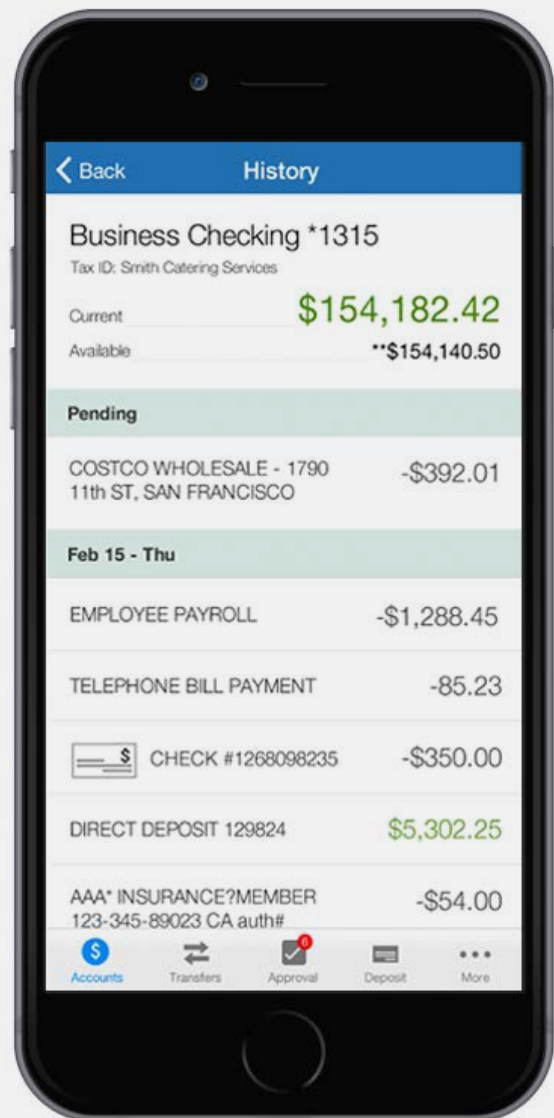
Back History

Business Checking *1315
Tax ID: Smith Catering Services

Current $154,182.42
Available **$154,140.50

Pending

COSTCO WHOLESALE - 1790 11th ST, SAN FRANCISCO -$392.01

Feb 15 - Thu

EMPLOYEE PAYROLL -$1,288.45

TELEPHONE BILL PAYMENT -85.23

$ CHECK #1268098235 -$350.00

DIRECT DEPOSIT 129824 $5,302.25

AAA* INSURANCE?MEMBER 123-345-89023 CA auth# -$54.00

$ Accounts Transfers 6 Approval Deposit More